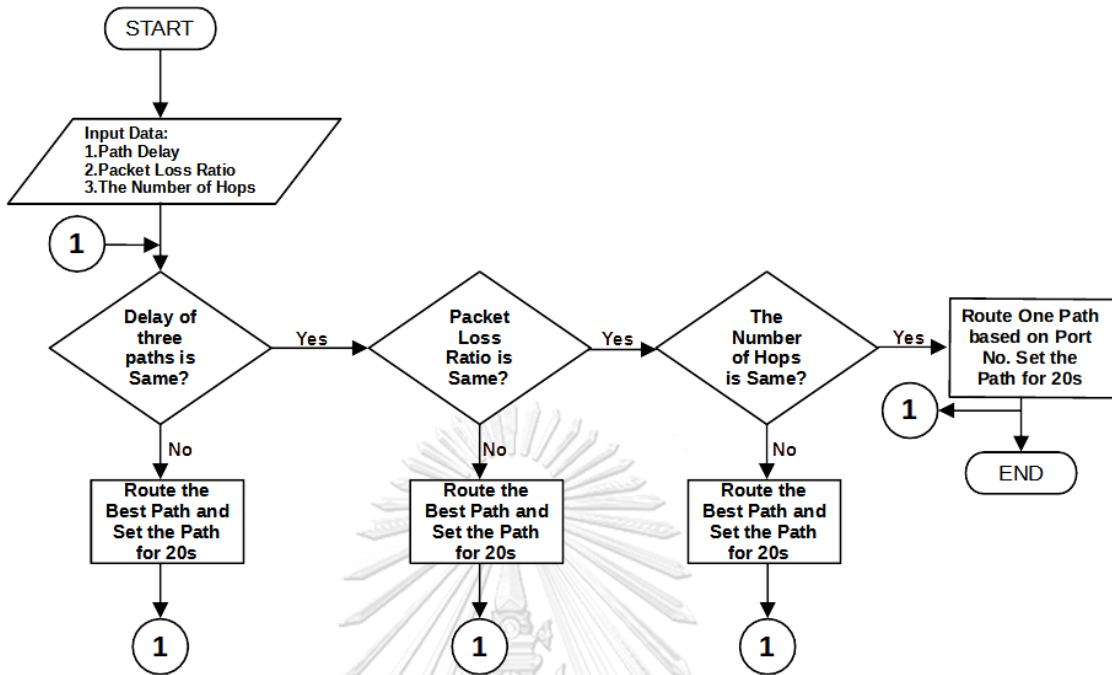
START

Input Data:
1.Path Delay
2.Packet Loss Ratio
3.The Number of Hops

1

Delay of three paths is Same?

Yes

Packet Loss Ratio is Same?

Yes

The Number of Hops is Same?

Yes

Route One Path based on Port No. Set the Path for 20s

1

END

No

Route the Best Path and Set the Path for 20s

1

No

Route the Best Path and Set the Path for 20s

1

No

Route the Best Path and Set the Path for 20s

1